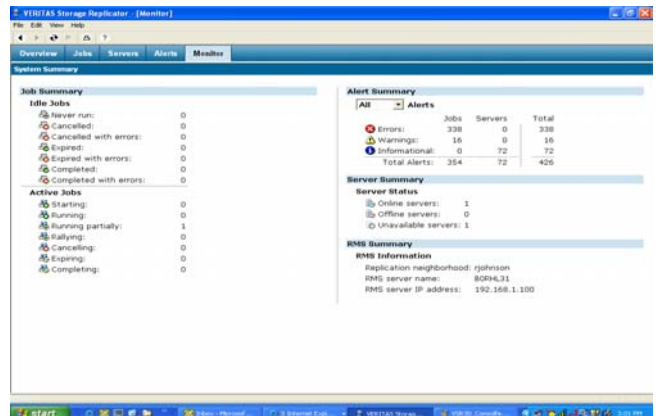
VERITAS Storage Replicator - [Monitor]

File Edit View Help

Overview Jobs Servers Alerts Monitor

System Summary

Job Summary

Idle Jobs

| | |
|---|---|
| Never run: | 0 |
| Cancelled: | 0 |
| Cancelled with errors: | 0 |
| Expired: | 0 |
| Expired with errors: | 0 |
| Completed: | 0 |
| Completed with errors: | 0 |

Active Jobs

| | |
|---|---|
| Starting: | 0 |
| Running: | 0 |
| Running partially: | 1 |
| Rallying: | 0 |
| Cancelling: | 0 |
| Expiring: | 0 |
| Completing: | 0 |

Alert Summary

All Alerts

| | Jobs | Servers | Total |
|---|---|---|---|
| Errors: | 338 | 0 | 338 |
| Warnings: | 16 | 0 | 16 |
| Informational: | 0 | 72 | 72 |
| Total Alerts: | 354 | 72 | 426 |

Server Summary

Server Status

| | |
|---|---|
| Online servers: | 1 |
| Offline servers: | 0 |
| Unavailable servers: | 1 |

RMS Summary

RMS Information

Replication neighborhood: rjohnson

RMS server name: 80RHL31

RMS server IP address: 192.168.1.100

start Inbox - Microsof... 3 Internet Expl... VERITAS Storag... VSR30 Consolle... 3:01 PM